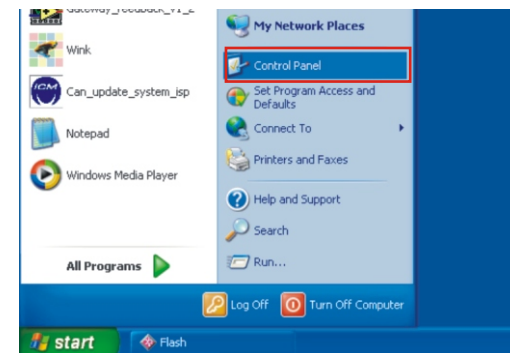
Gateway_feedback_v1_2
Wink
Can_update_system_isp
Notepad
Windows Media Player
All Programs

My Network Places
Control Panel
Set Program Access and Defaults
Connect To
Printers and Faxes
Help and Support
Search
Run...

Log Off
Turn Off Computer

start
Flash